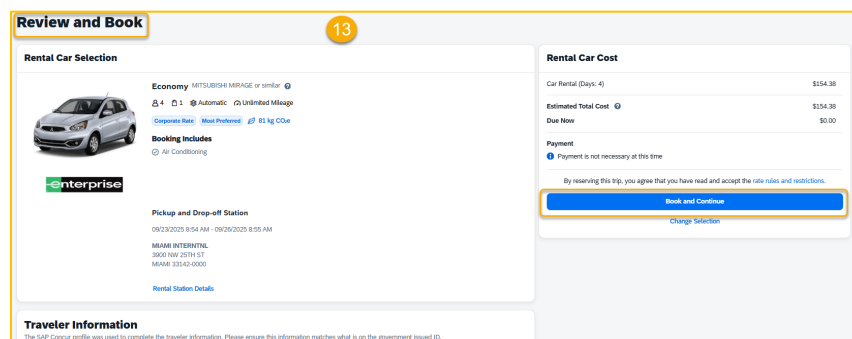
Review and Book

13

Rental Car Selection

Economy MITSUBISHI MIRAGE or similar

4 1 Automatic Unlimited Mileage

Corporate Rate Most Preferred 81 kg $CO_2e$

Booking Includes

Air Conditioning

enterprise

Pickup and Drop-off Station

09/23/2025 8:54 AM - 09/26/2025 8:55 AM

MIAMI INTERNTNL
3900 NW 25TH ST
MIAMI 33142-0000

Rental Station Details

Rental Car Cost

Car Rental (Days: 4) $154.38

Estimated Total Cost $154.38

Due Now $0.00

Payment

Payment is not necessary at this time

By reserving this trip, you agree that you have read and accept the rate rules and restrictions.

Book and Continue

Change Selection

Traveler Information

The SAP Concur profile was used to complete the traveler information. Please ensure this information matches what is on the government issued ID.